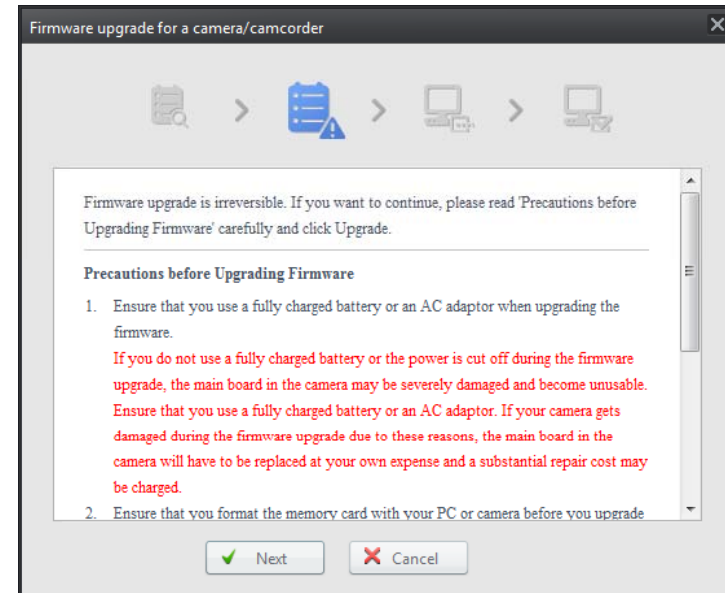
Firmware upgrade for a camera/camcorder

Firmware upgrade is irreversible. If you want to continue, please read 'Precautions before Upgrading Firmware' carefully and click Upgrade.

Precautions before Upgrading Firmware

1. Ensure that you use a fully charged battery or an AC adaptor when upgrading the firmware.
If you do not use a fully charged battery or the power is cut off during the firmware upgrade, the main board in the camera may be severely damaged and become unusable. Ensure that you use a fully charged battery or an AC adaptor. If your camera gets damaged during the firmware upgrade due to these reasons, the main board in the camera will have to be replaced at your own expense and a substantial repair cost may be charged.

2. Ensure that you format the memory card with your PC or camera before you upgrade

Next

Cancel